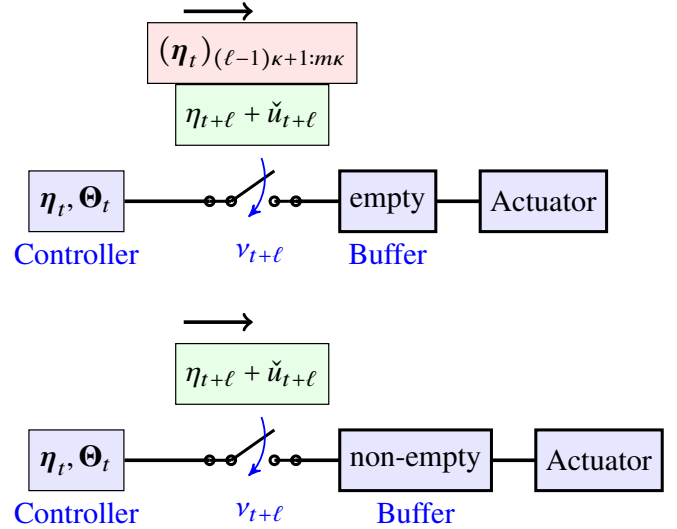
$(\boldsymbol{\eta}_t)_{(\ell-1)\kappa+1:m\kappa}$

$\eta_{t+\ell} + \check{u}_{t+\ell}$

$\boldsymbol{\eta}_t, \boldsymbol{\Theta}_t$

empty

Actuator

Controller

$\nu_{t+\ell}$

Buffer

$\eta_{t+\ell} + \check{u}_{t+\ell}$

$\boldsymbol{\eta}_t, \boldsymbol{\Theta}_t$

non-empty

Actuator

Controller

$\nu_{t+\ell}$

Buffer